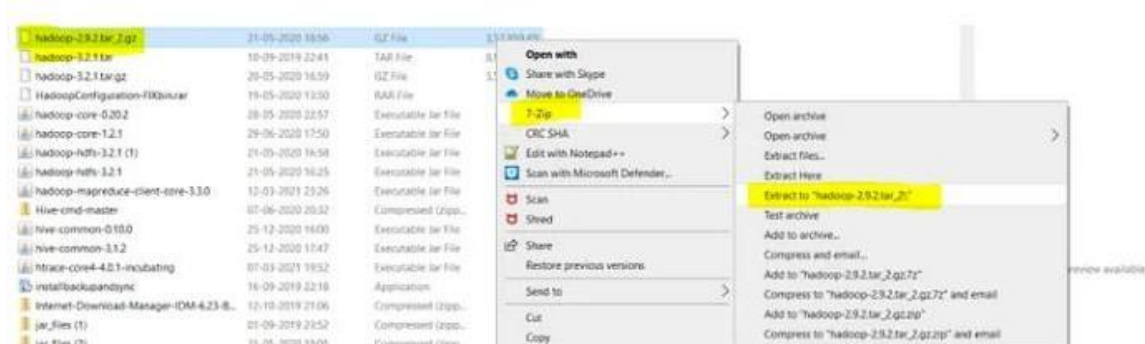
| | | | |
|---|---|---|---|
| hadoop-2.9.2.tar_2.gz | 21-05-2020 18:56 | GZ File | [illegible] |
| hadoop-3.2.1.tar | 10-09-2019 22:41 | TAR File | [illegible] |
| hadoop-3.2.1.tar.gz | 20-05-2020 16:59 | GZ File | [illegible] |
| HadoopConfiguration-FIXbin.rar | 19-05-2020 13:50 | RAR File | |
| hadoop-core-0.20.2 | 28-05-2020 22:57 | Executable Jar File | |
| hadoop-core-1.2.1 | 29-06-2020 17:50 | Executable Jar File | |
| hadoop-hdfs-3.2.1 (1) | 21-05-2020 16:58 | Executable Jar File | |
| hadoop-hdfs-3.2.1 | 21-05-2020 16:25 | Executable Jar File | |
| hadoop-mapreduce-client-core-3.3.0 | 12-03-2021 23:26 | Executable Jar File | |
| Hive-cmd-master | 07-06-2020 20:32 | Compressed (zipp... | |
| hive-common-0.10.0 | 25-12-2020 16:00 | Executable Jar File | |
| hive-common-3.1.2 | 25-12-2020 17:47 | Executable Jar File | |
| htrace-core4-4.0.1-incubating | 07-03-2021 19:52 | Executable Jar File | |
| installbackupandsync | 16-09-2019 22:18 | Application | |
| Internet-Download-Manager-IDM-6.23-B... | 12-10-2019 21:06 | Compressed (zipp... | |
| jar_files (1) | 01-09-2019 23:52 | Compressed (zipp... | |
| jar_files (2) | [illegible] | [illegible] | |

Open with
Share with Skype
Move to OneDrive
7-Zip
CRC SHA
Edit with Notepad++
Scan with Microsoft Defender...
Scan
Shred
Share
Restore previous versions
Send to
Cut
Copy

Open archive
Open archive
Extract files...
Extract Here
Extract to "hadoop-2.9.2.tar_2\"
Test archive
Add to archive...
Compress and email...
Add to "hadoop-2.9.2.tar_2.gz.7z"
Compress to "hadoop-2.9.2.tar_2.gz.7z" and email
Add to "hadoop-2.9.2.tar_2.gz.zip"
Compress to "hadoop-2.9.2.tar_2.gz.zip" and email

review available